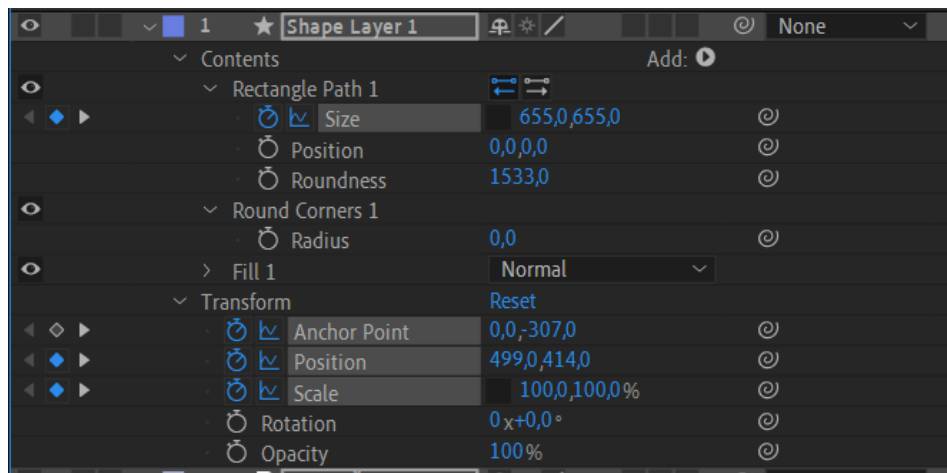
1 Shape Layer 1 None

Contents Add:

Rectangle Path 1

Size 655,0,655,0

Position 0,0,0,0

Roundness 1533,0

Round Corners 1

Radius 0,0

Fill 1 Normal

Transform Reset

Anchor Point 0,0,-307,0

Position 499,0,414,0

Scale 100,0,100,0%

Rotation 0x+0,0°

Opacity 100%